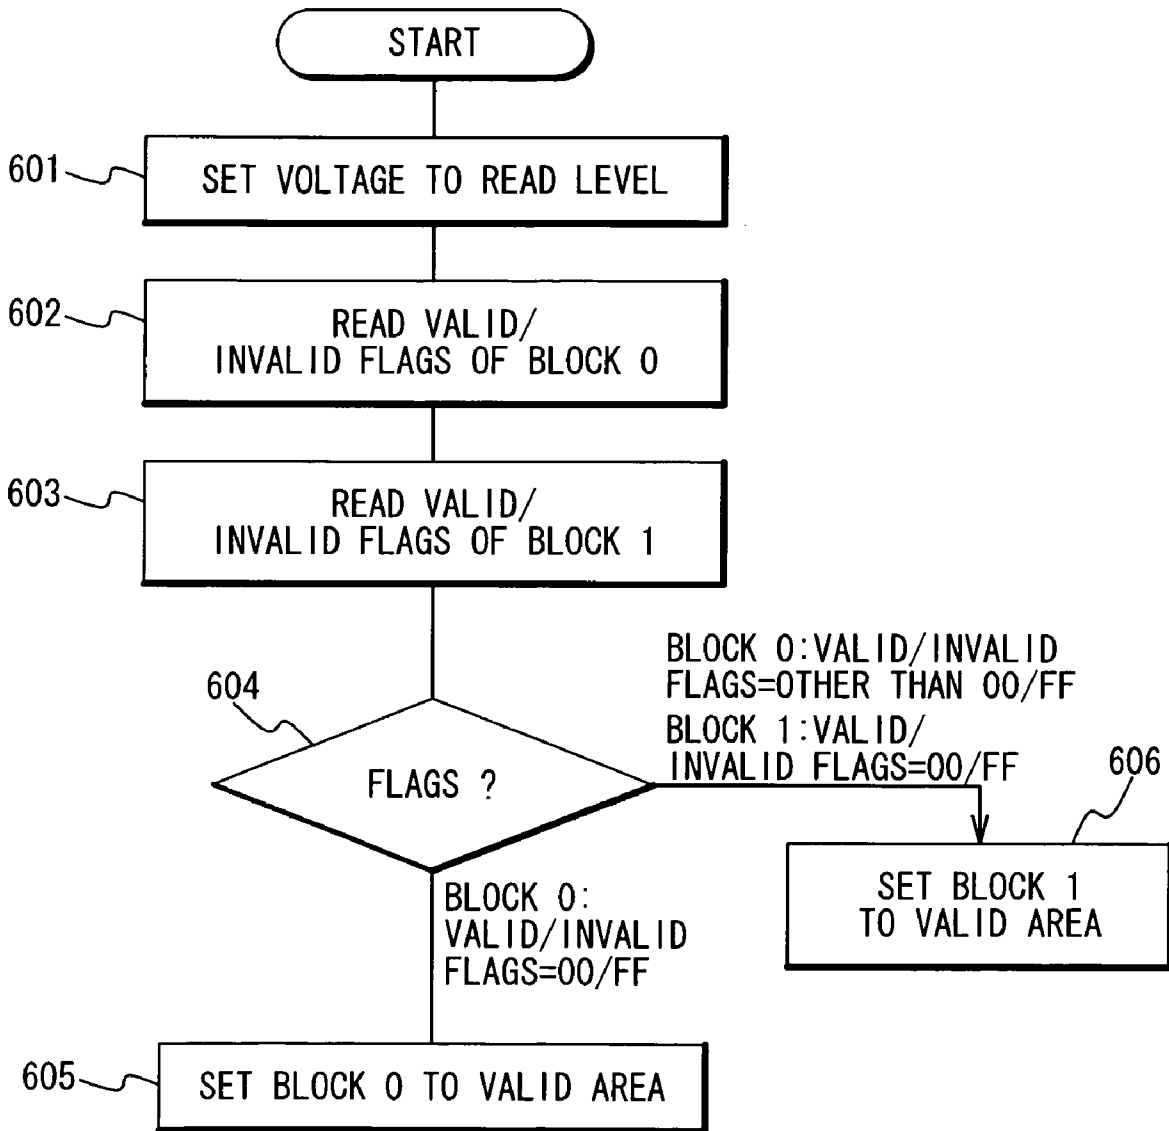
START

601

SET VOLTAGE TO READ LEVEL

602

READ VALID/ INVALID FLAGS OF BLOCK 0

603

READ VALID/ INVALID FLAGS OF BLOCK 1

604

FLAGS ?

BLOCK 0:VALID/INVALID FLAGS=OTHER THAN 00/FF

BLOCK 1:VALID/ INVALID FLAGS=00/FF

606

SET BLOCK 1 TO VALID AREA

BLOCK 0: VALID/INVALID FLAGS=00/FF

605

SET BLOCK 0 TO VALID AREA